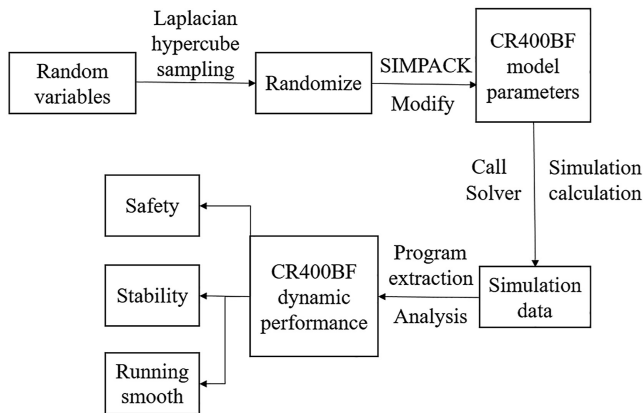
Random variables

Laplacian hypercube sampling

Randomize

SIMPACK

Modify

CR400BF model parameters

Call Solver

Simulation calculation

Simulation data

Program extraction

Analysis

CR400BF dynamic performance

Safety

Stability

Running smooth